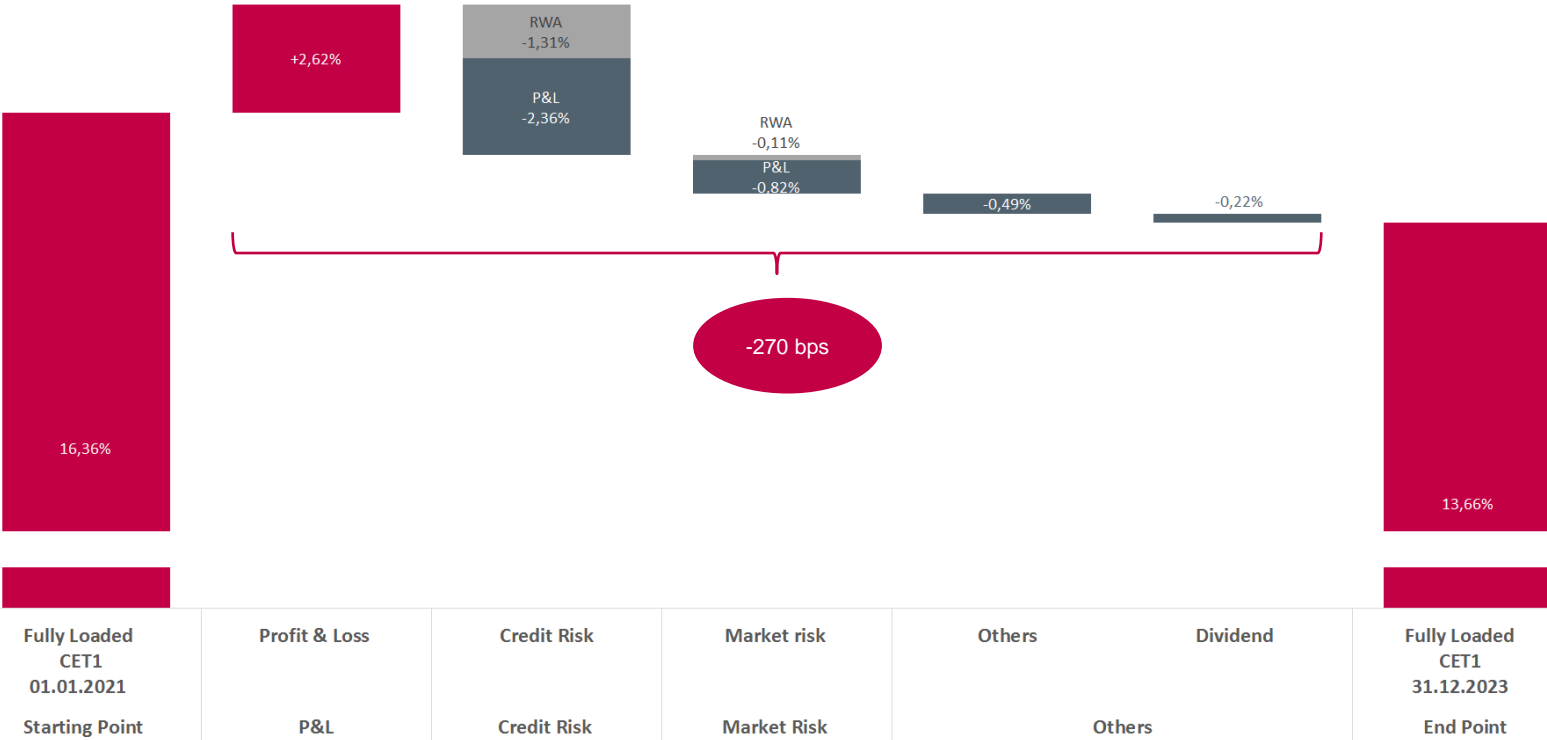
+2,62%

RWA
-1,31%

P&L
-2,36%

RWA
-0,11%
P&L
-0.82%

-0,49%

-0,22%

-270 bps

16,36%

13,66%

Fully Loaded CET1 01.01.2021

Profit & Loss

Credit Risk

Market risk

Others

Dividend

Fully Loaded CET1 31.12.2023

Starting Point

P&L

Credit Risk

Market Risk

Others

End Point